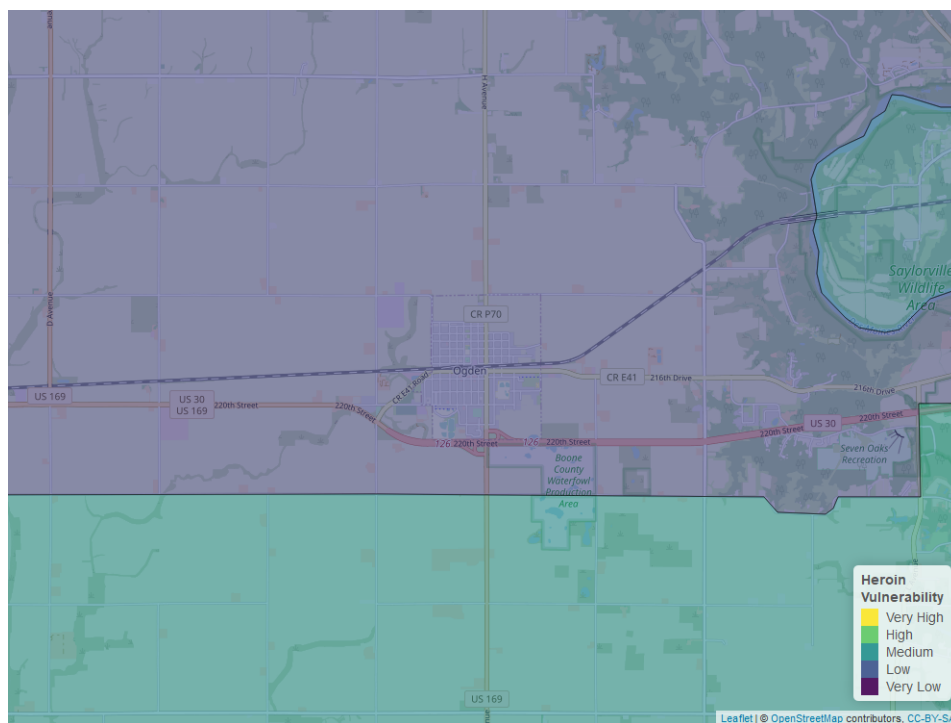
H Avenue
D Avenue
CR P70
Ogden
CR E41
216th Drive
216th Drive
US 169
US 30
US 169
220th Street
220th Street
CR E41 Road
126
220th Street
126
220th Street
220th Street
US 30
220th Street
Boone County Waterfowl Production Area
Seven Oaks Recreation
Saylorville Wildlife Area
US 169
Heroin Vulnerability
Very High
High
Medium
Low
Very Low
Leaflet | © OpenStreetMap contributors, CC-BY-S